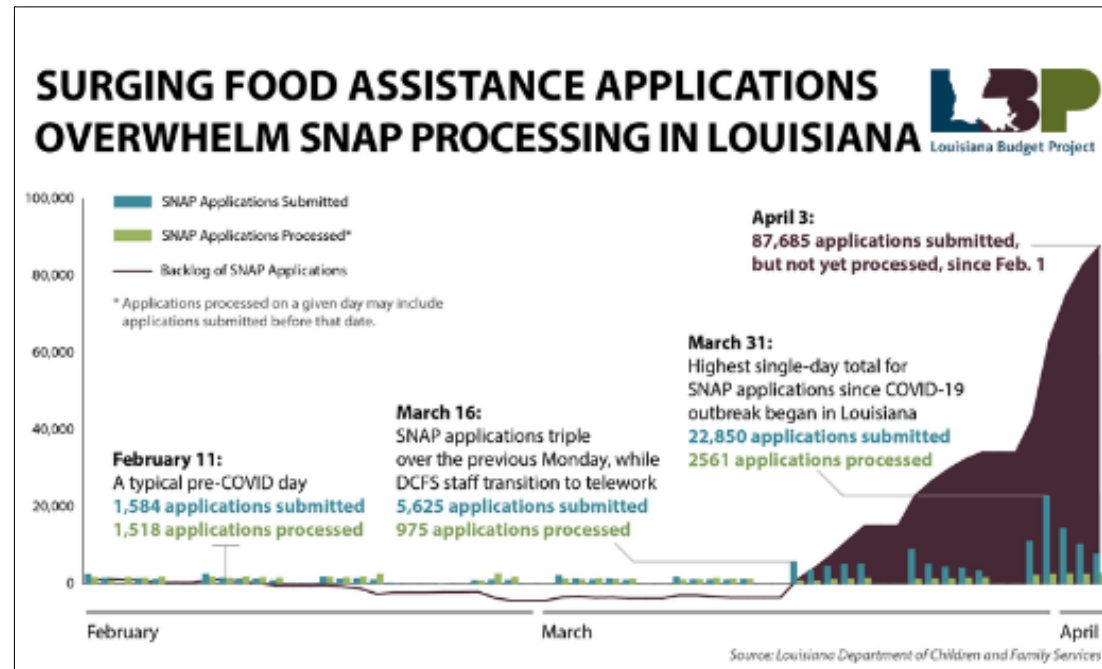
SURGING FOOD ASSISTANCE APPLICATIONS OVERWHELM SNAP PROCESSING IN LOUISIANA

LBP
Louisiana Budget Project

100,000
80,000
60,000
40,000
20,000
0

SNAP Applications Submitted
SNAP Applications Processed*
Backlog of SNAP Applications

* Applications processed on a given day may include applications submitted before that date.

April 3:
87,685 applications submitted, but not yet processed, since Feb. 1

March 31:
Highest single-day total for SNAP applications since COVID-19 outbreak began in Louisiana
22,850 applications submitted
2561 applications processed

March 16:
SNAP applications triple over the previous Monday, while DCFS staff transition to telework
5,625 applications submitted
975 applications processed

February 11:
A typical pre-COVID day
1,584 applications submitted
1,518 applications processed

February
March
April

Source: Louisiana Department of Children and Family Services